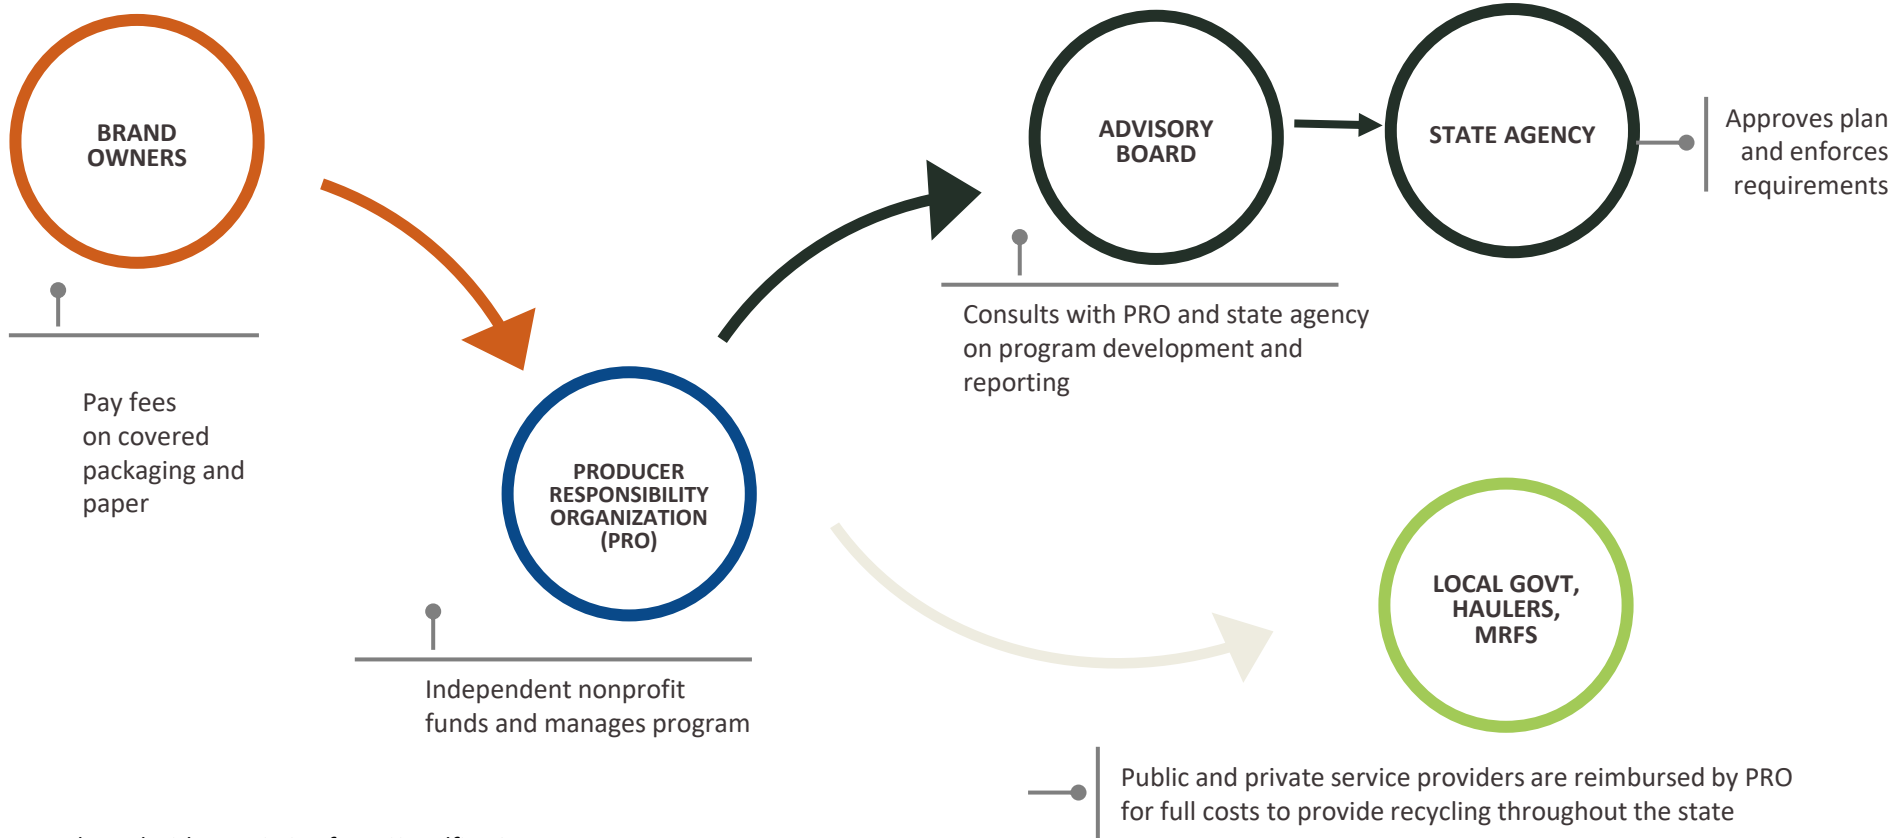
BRAND OWNERS

Pay fees on covered packaging and paper

PRODUCER RESPONSIBILITY ORGANIZATION (PRO)

Independent nonprofit funds and manages program

ADVISORY BOARD

Consults with PRO and state agency on program development and reporting

STATE AGENCY

Approves plan and enforces requirements

LOCAL GOVT, HAULERS, MRFS

Public and private service providers are reimbursed by PRO for full costs to provide recycling throughout the state

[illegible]